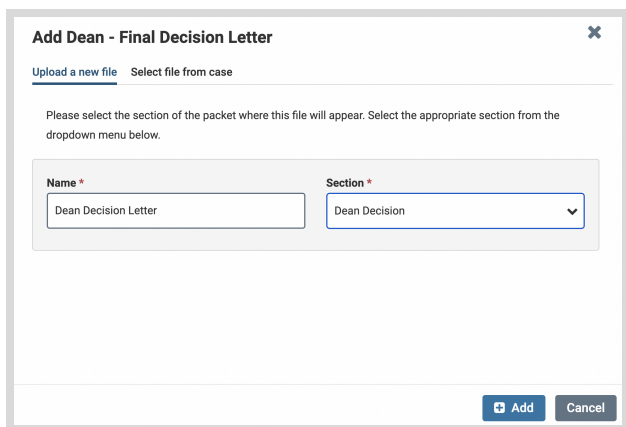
Add Dean - Final Decision Letter

Upload a new file Select file from case

Please select the section of the packet where this file will appear. Select the appropriate section from the dropdown menu below.

Name *
Dean Decision Letter

Section *
Dean Decision

Add Cancel